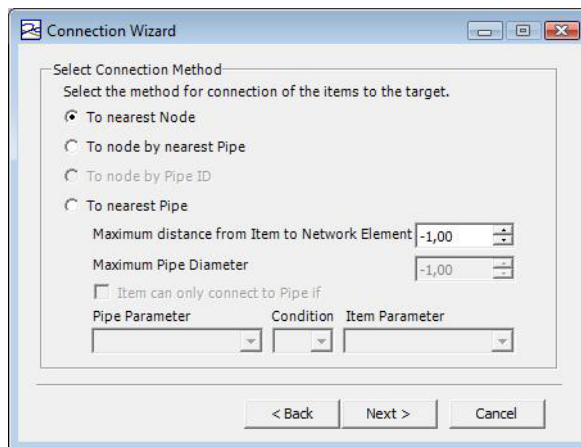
Connection Wizard

Select Connection Method

Select the method for connection of the items to the target.

To nearest Node

To node by nearest Pipe

To node by Pipe ID

To nearest Pipe

Maximum distance from Item to Network Element -1,00

Maximum Pipe Diameter -1,00

Item can only connect to Pipe if

Pipe Parameter

Condition

Item Parameter

< Back

Next >

Cancel